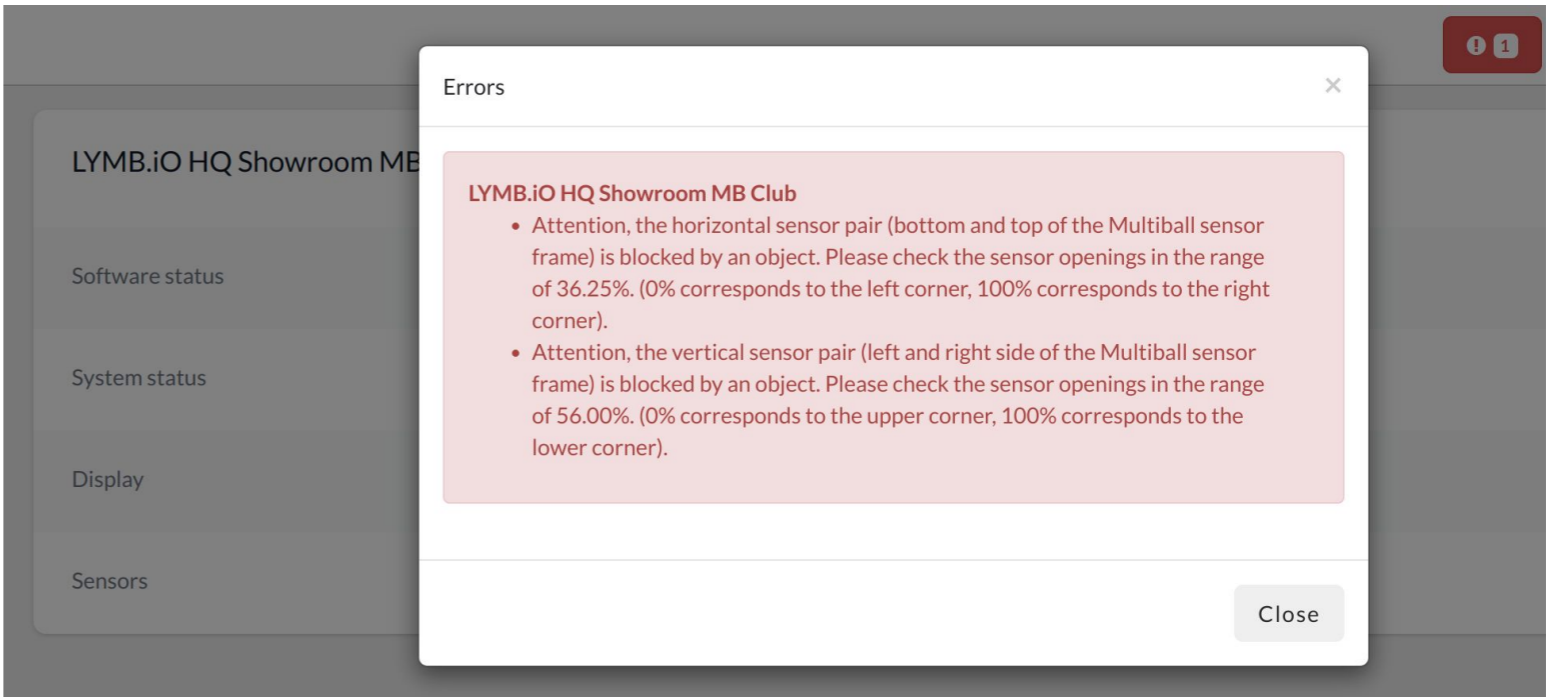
! 1

LYMB.iO HQ Showroom MB

Software status

System status

Display

Sensors

Errors ×

LYMB.iO HQ Showroom MB Club

- Attention, the horizontal sensor pair (bottom and top of the Multiball sensor frame) is blocked by an object. Please check the sensor openings in the range of 36.25%. (0% corresponds to the left corner, 100% corresponds to the right corner).
- Attention, the vertical sensor pair (left and right side of the Multiball sensor frame) is blocked by an object. Please check the sensor openings in the range of 56.00%. (0% corresponds to the upper corner, 100% corresponds to the lower corner).

Close